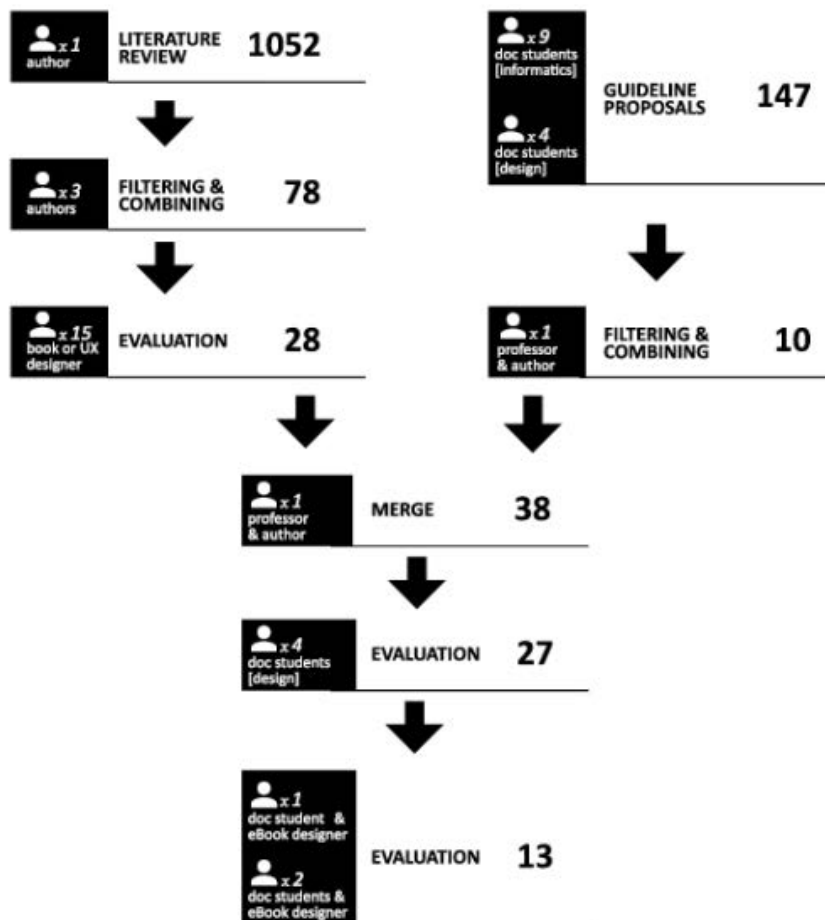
x 1 author
LITERATURE REVIEW
1052

x 3 authors
FILTERING & COMBINING
78

x 15 book or UX designer
EVALUATION
28

x 9 doc students [informatics]
x 4 doc students [design]
GUIDELINE PROPOSALS
147

x 1 professor & author
FILTERING & COMBINING
10

x 1 professor & author
MERGE
38

x 4 doc students [design]
EVALUATION
27

x 1 doc student & eBook designer
x 2 doc students & eBook designer
EVALUATION
13